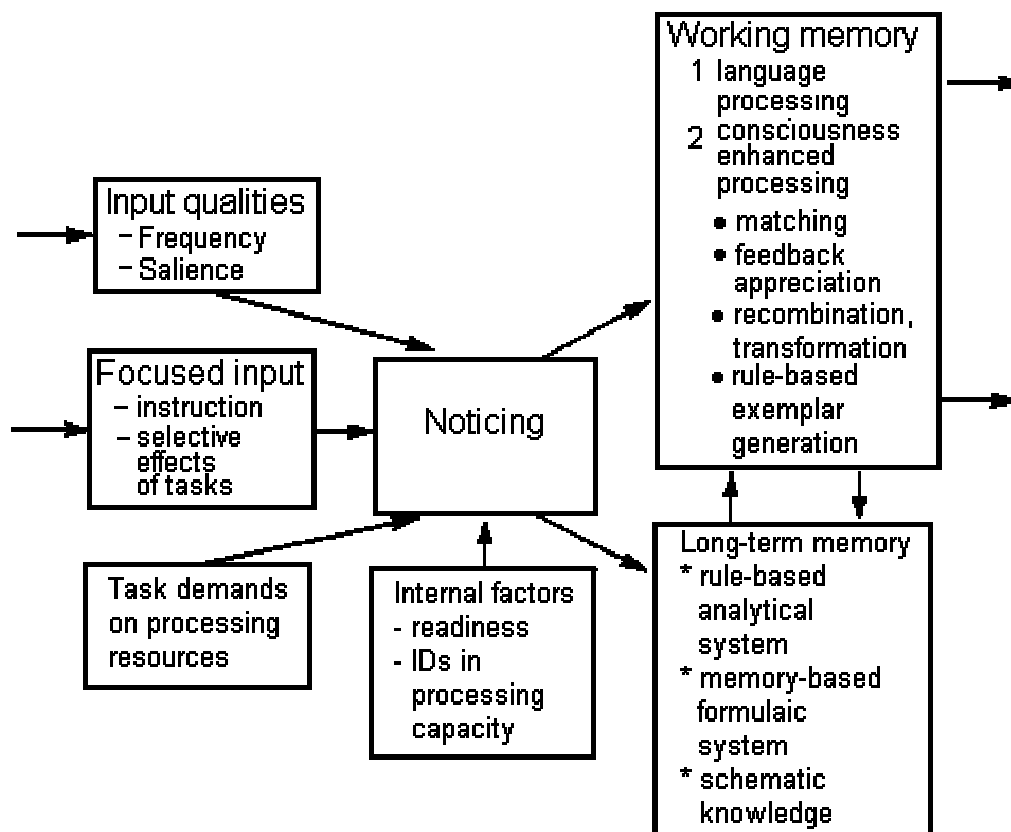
Input qualities
– Frequency
– Salience

Focused input
– instruction
– selective effects of tasks

Task demands on processing resources

Noticing

Internal factors
- readiness
- IDs in processing capacity

Working memory
1 language processing
2 consciousness enhanced processing
• matching
• feedback appreciation
• recombination, transformation
• rule-based exemplar generation

Long-term memory
* rule-based analytical system
* memory-based formulaic system
* schematic knowledge